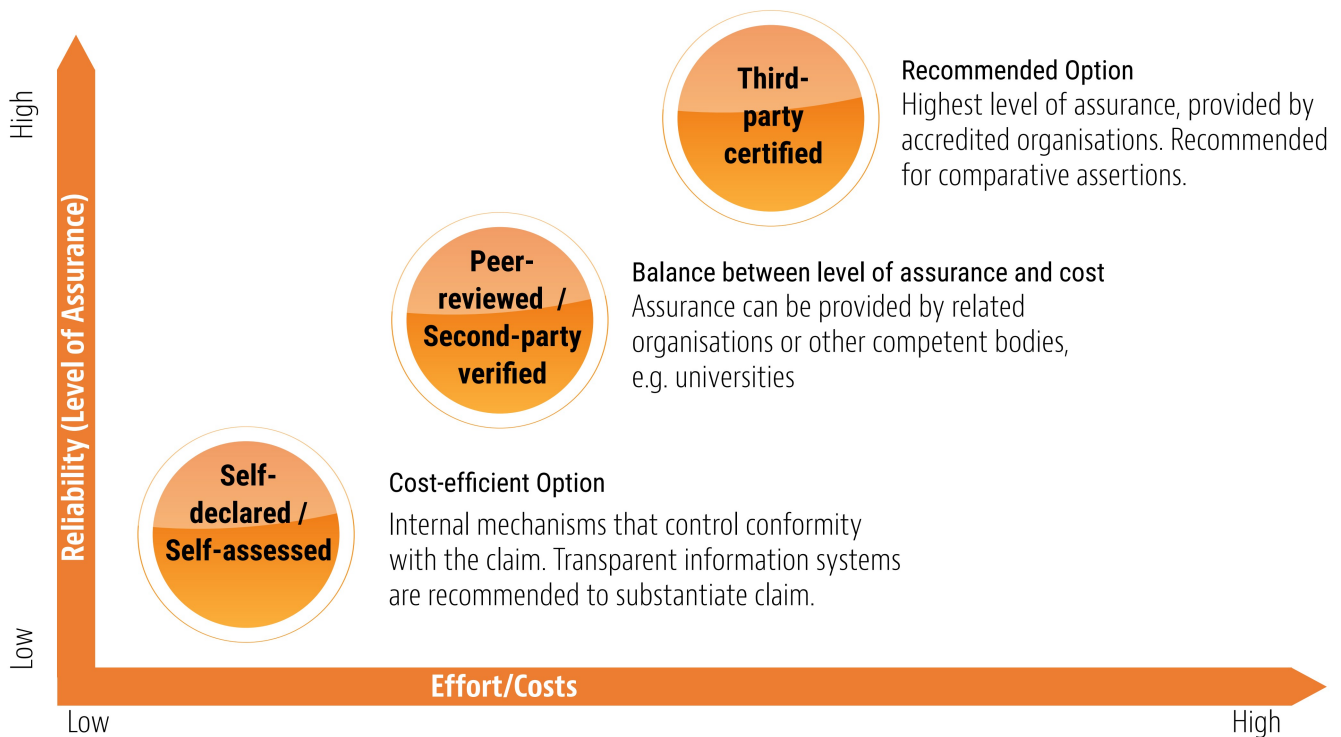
High

Reliability (Level of Assurance)

Low

Third-party certified

Recommended Option
Highest level of assurance, provided by accredited organisations. Recommended for comparative assertions.

Peer-reviewed / Second-party verified

Balance between level of assurance and cost
Assurance can be provided by related organisations or other competent bodies, e.g. universities

Self-declared / Self-assessed

Cost-efficient Option
Internal mechanisms that control conformity with the claim. Transparent information systems are recommended to substantiate claim.

Effort/Costs

Low

High